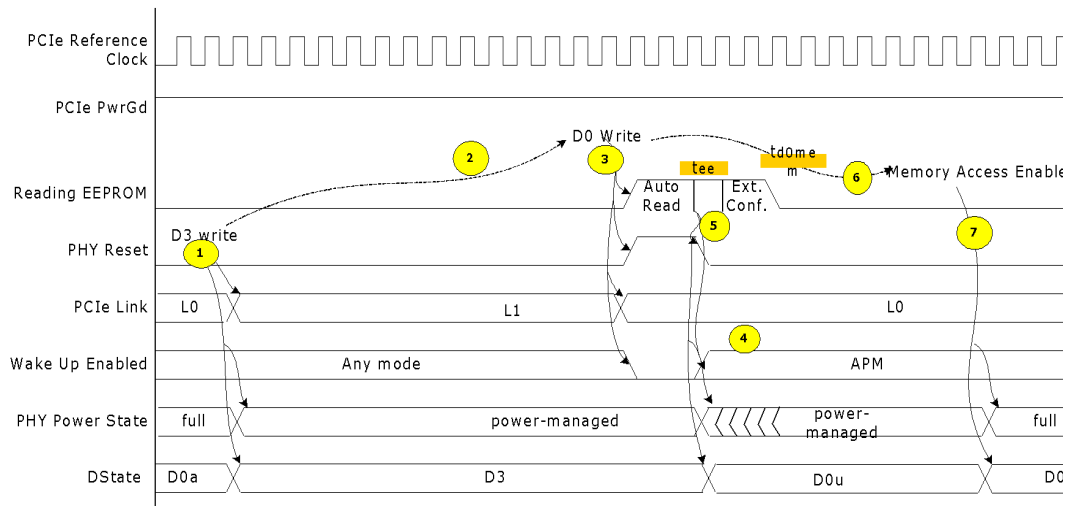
PCIe Reference Clock

PCIe PwrGd

Reading EEPROM

PHY Reset

PCIe Link

Wake Up Enabled

PHY Power State

DState

D0 Write

tee

td0me m

Memory Access Enable

Auto Read

Ext. Conf.

D3 write

1

2

3

4

5

6

7

L0

L1

L0

Any mode

APM

full

power-managed

power-managed

full

D0a

D3

D0u

D0